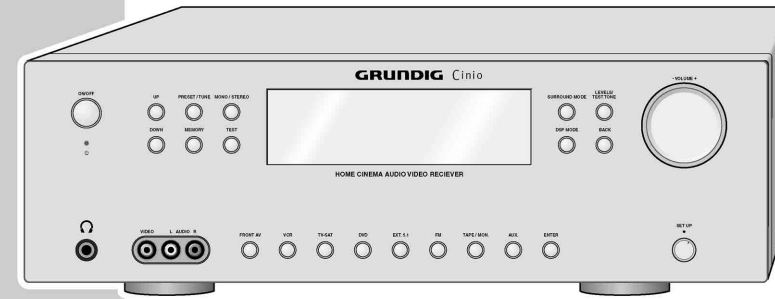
GRUNDIG Cinio

ON/OFF

UP PRESET / TUNE MONO / STEREO

DOWN MEMORY TEST

SURROUND MODE LEVEL/ TEST TONE

DSP MODE BACK

- VOLUME +

HOME CINEMA AUDIO VIDEO RECIEVER

VIDEO L AUDIO R

FRONT AV VCR TV-SAT DVD EXT. 5.1 FM TAPE / MON. AUX ENTER

SET UP